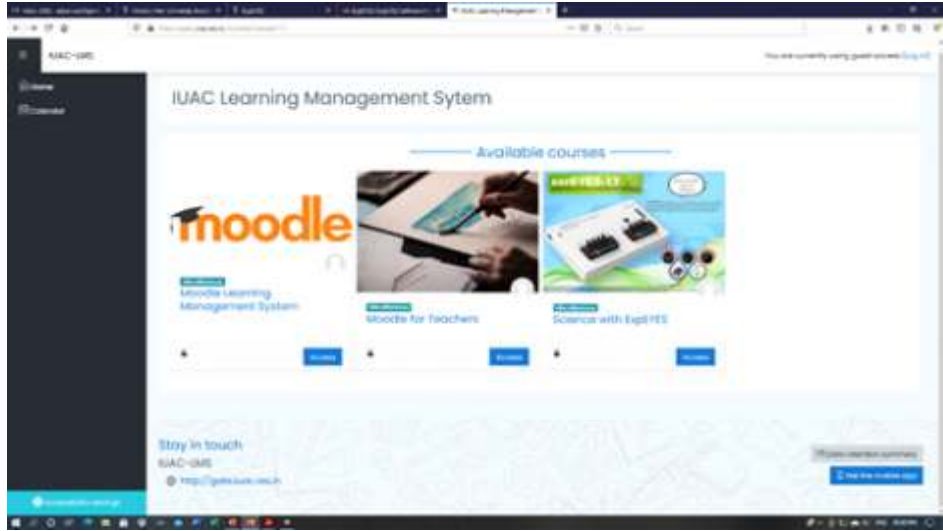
IUAC-LMS

You are currently using guest access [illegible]

Home

Calendar

IUAC Learning Management Sytem

Available courses

moodle

Miscellaneous

Moodle Learning Management System

Access

Miscellaneous

Moodle for Teachers

Access

expEYES-17

Miscellaneous

Science with ExpEYES

Access

Stay in touch

IUAC-LMS

http://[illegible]

Data retention summary

Get the mobile app